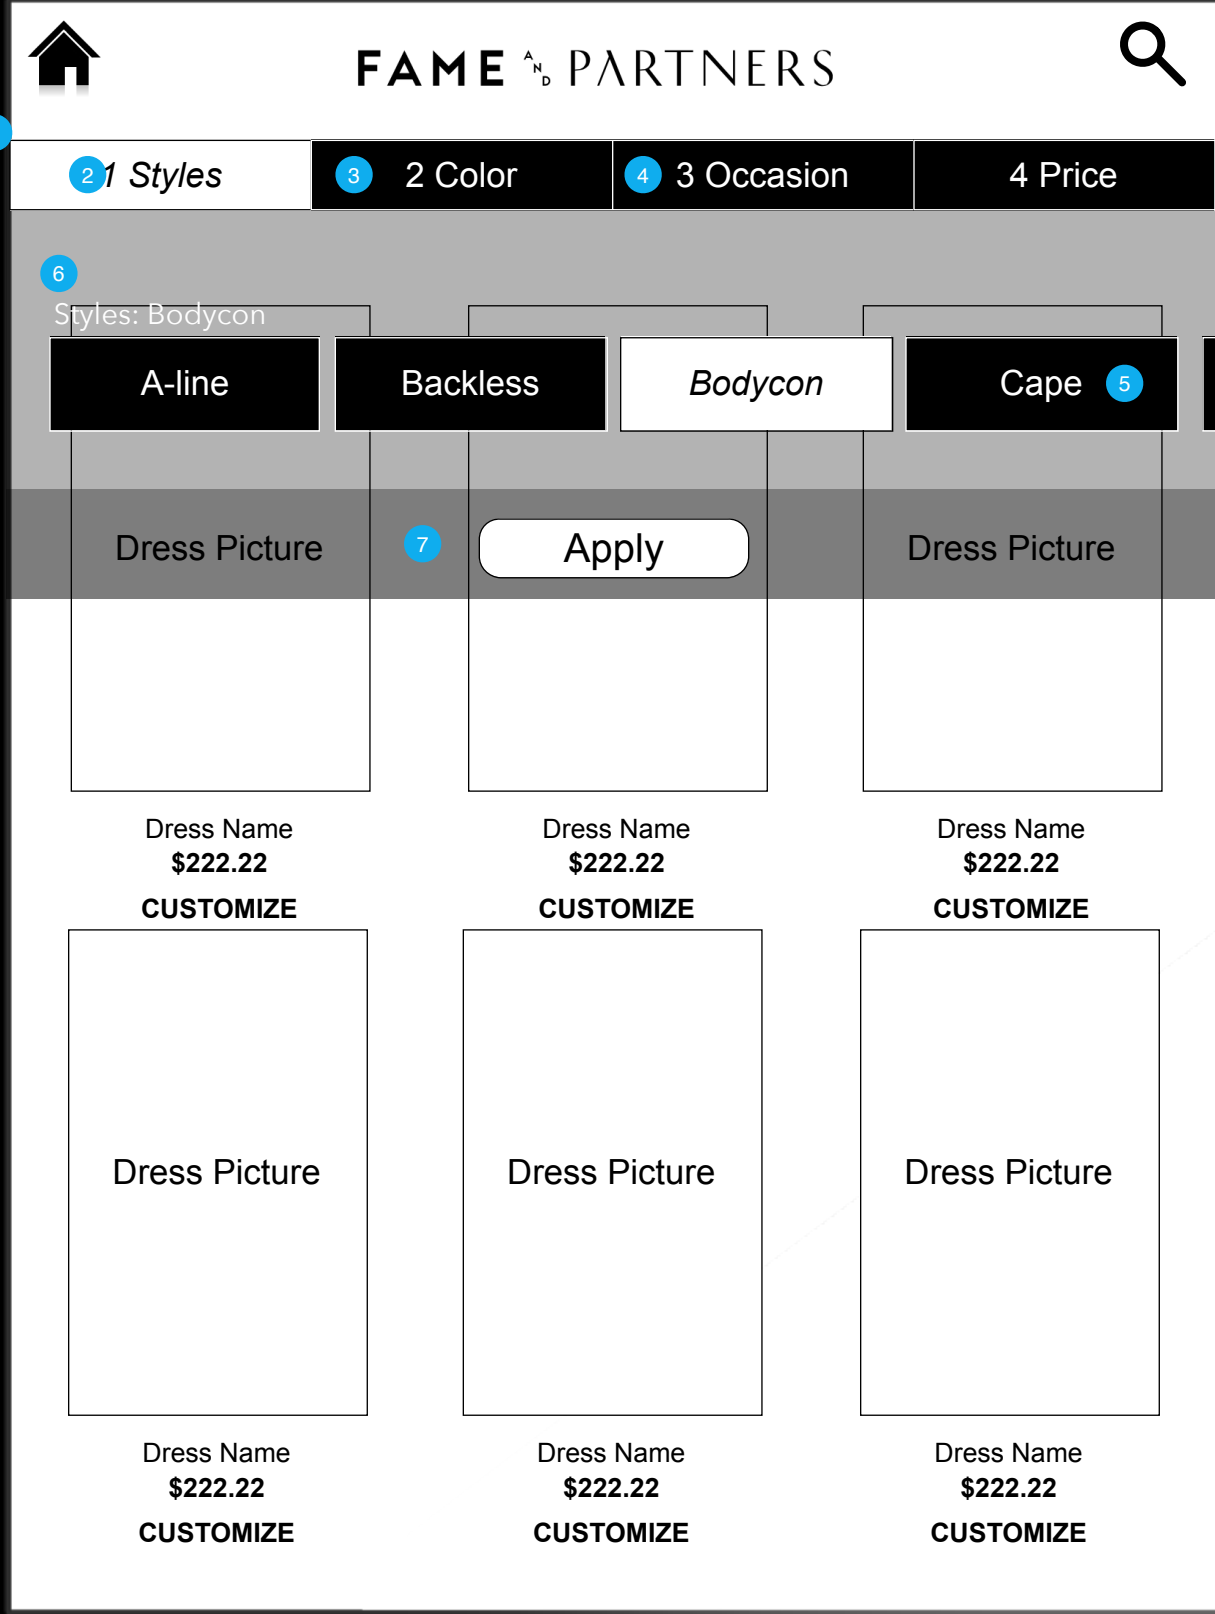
FAME AND PARTNERS

2 1 Styles
3 2 Color
4 3 Occasion
4 Price

6
Styles: Bodycon

A-line
Backless
Bodycon
Cape 5

Dress Picture
7
Apply
Dress Picture

Dress Name
$222.22
CUSTOMIZE

Dress Name
$222.22
CUSTOMIZE

Dress Name
$222.22
CUSTOMIZE

Dress Picture

Dress Picture

Dress Picture

Dress Name
$222.22
CUSTOMIZE

Dress Name
$222.22
CUSTOMIZE

Dress Name
$222.22
CUSTOMIZE